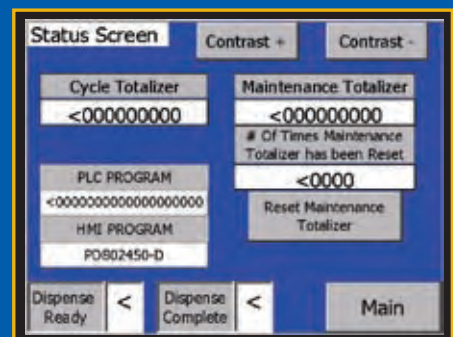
Status Screen

Contrast +

Contrast -

Cycle Totalizer

<000000000

Maintenance Totalizer

<000000000

# Of Times Maintenance Totalizer has been Reset

<0000

PLC PROGRAM

<0000000000000000000

HMI PROGRAM

PD802450-D

Reset Maintenance Totalizer

Dispense Ready

<

Dispense Complete

<

Main